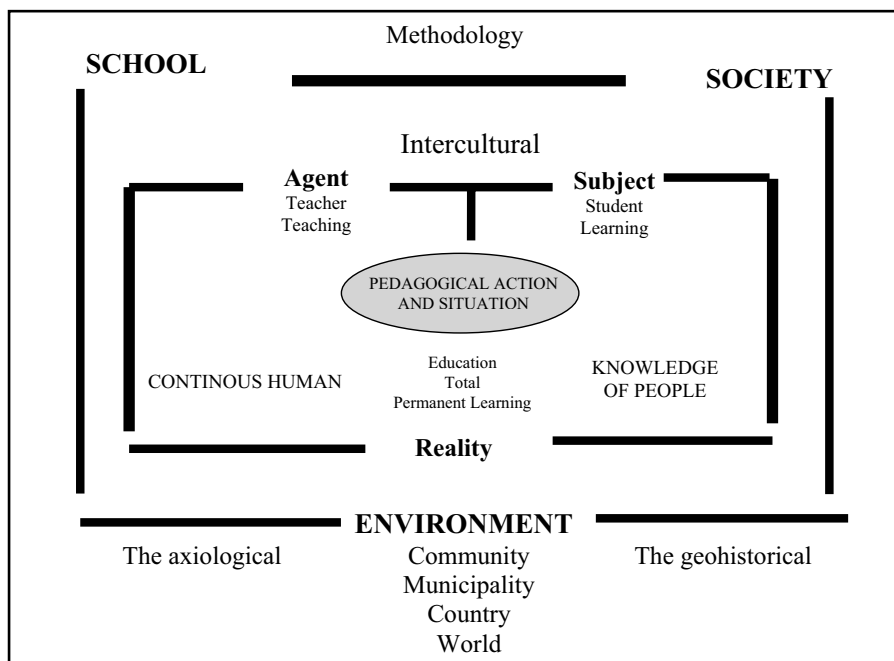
Methodology

SCHOOL

SOCIETY

Intercultural

Agent
Teacher
Teaching

Subject
Student
Learning

PEDAGOGICAL ACTION AND SITUATION

CONTINOUS HUMAN

Education
Total
Permanent Learning

KNOWLEDGE OF PEOPLE

Reality

ENVIRONMENT

The axiological

Community
Municipality
Country
World

The geohistorical